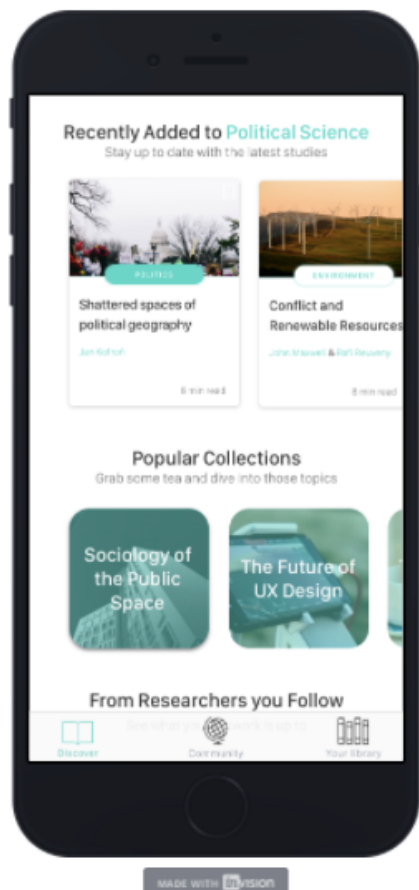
Recently Added to Political Science
Stay up to date with the latest studies

POLITICS
Shattered spaces of political geography
Jon Kohoff
8 min read

ENVIRONMENT
Conflict and Renewable Resources
John Maxwell & Rafi Bouvery
8 min read

Popular Collections
Grab some tea and dive into those topics

Sociology of the Public Space

The Future of UX Design

From Researchers you Follow
See what yo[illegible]

Discover
Community
Your library

MADE WITH InVision